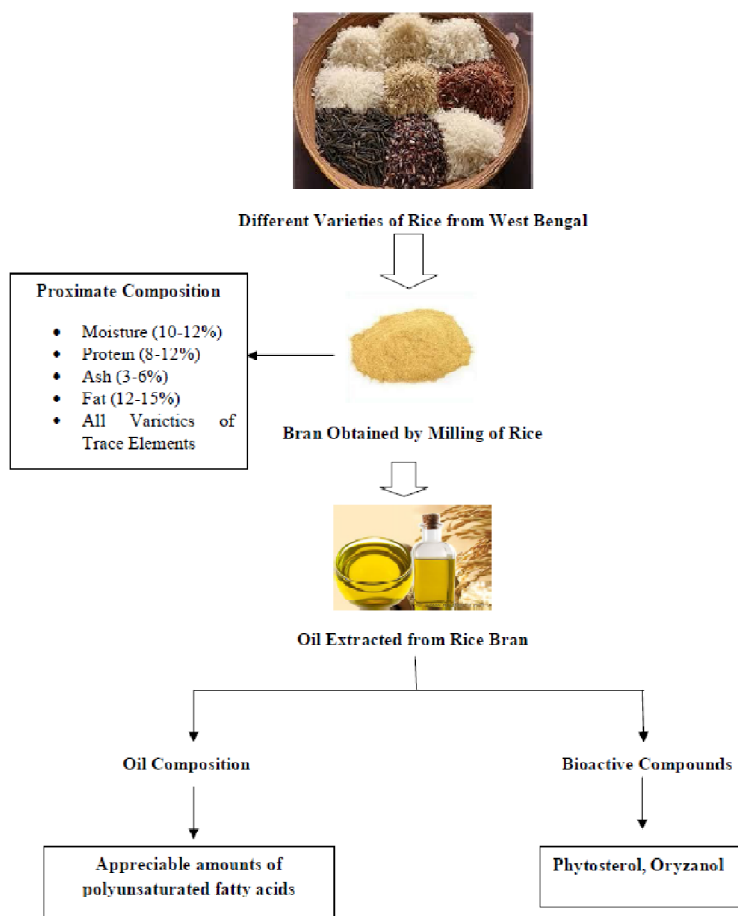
Different Varieties of Rice from West Bengal

Proximate Composition

- Moisture (10-12%)
- Protein (8-12%)
- Ash (3-6%)
- Fat (12-15%)
- All Varictics of Trace Elements

Bran Obtained by Milling of Rice

Oil Extracted from Rice Bran

Oil Composition

Bioactive Compounds

Appreciable amounts of polyunsaturated fatty acids

Phytosterol, Oryzanol